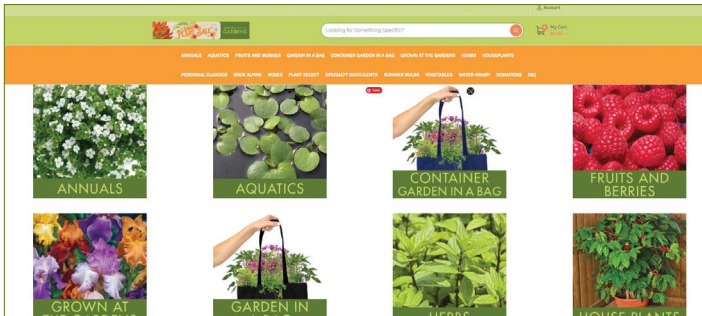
Account

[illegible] GARDENS

Looking for Something Specific?

My Cart
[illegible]

ANNUALS AQUATICS FRUITS AND BERRIES GARDEN IN A BAG CONTAINER GARDEN IN A BAG GROWN AT THE GARDENS HERBS HOUSEPLANTS

PERENNIAL CLASSICS ROCK ALPINE ROSES PLANT SELECT SPECIALTY SUCCULENTS SUMMER BULBS VEGETABLES WATER SMART DONATIONS FAQ

ANNUALS

AQUATICS

Save

CONTAINER GARDEN IN A BAG

FRUITS AND BERRIES

GROWN AT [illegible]

GARDEN IN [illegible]

HERBS

HOUSE PLANTS